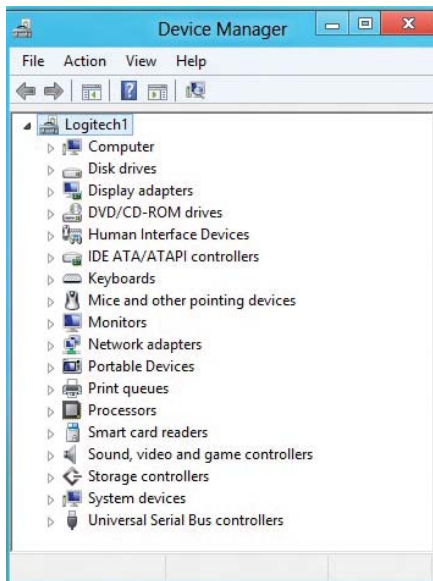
Device Manager

File Action View Help

Logitech1
Computer
Disk drives
Display adapters
DVD/CD-ROM drives
Human Interface Devices
IDE ATA/ATAPI controllers
Keyboards
Mice and other pointing devices
Monitors
Network adapters
Portable Devices
Print queues
Processors
Smart card readers
Sound, video and game controllers
Storage controllers
System devices
Universal Serial Bus controllers